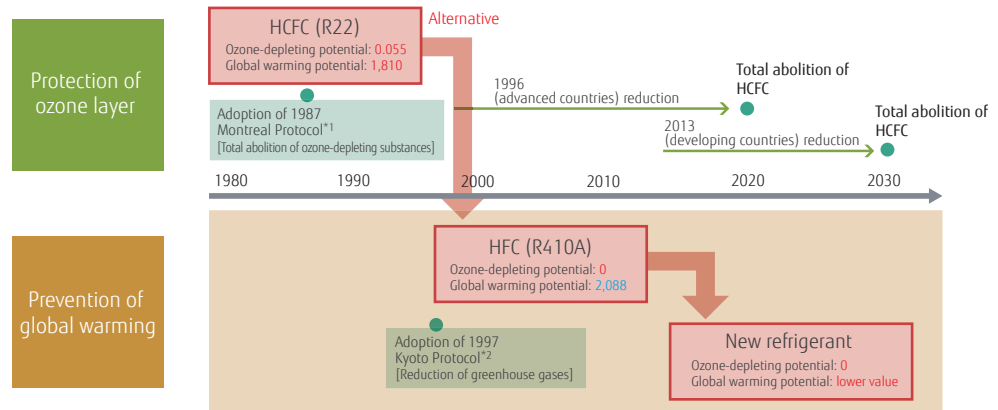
Protection of ozone layer

HCFC (R22)
Ozone-depleting potential: 0.055
Global warming potential: 1,810

Alternative

Adoption of 1987 Montreal Protocol$^{*1}$
[Total abolition of ozone-depleting substances]

1996 (advanced countries) reduction

Total abolition of HCFC

2013 (developing countries) reduction

Total abolition of HCFC

1980
1990
2000
2010
2020
2030

Prevention of global warming

HFC (R410A)
Ozone-depleting potential: 0
Global warming potential: 2,088

Adoption of 1997 Kyoto Protocol$^{*2}$
[Reduction of greenhouse gases]

New refrigerant
Ozone-depleting potential: 0
Global warming potential: lower value